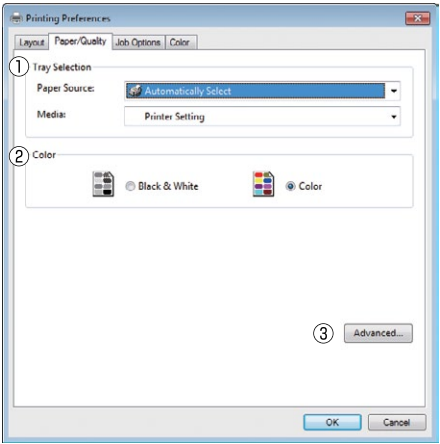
Printing Preferences

Layout | Paper/Quality | Job Options | Color

① Tray Selection

Paper Source: Automatically Select

Media: Printer Setting

② Color

Black & White

Color

③ Advanced...

OK | Cancel